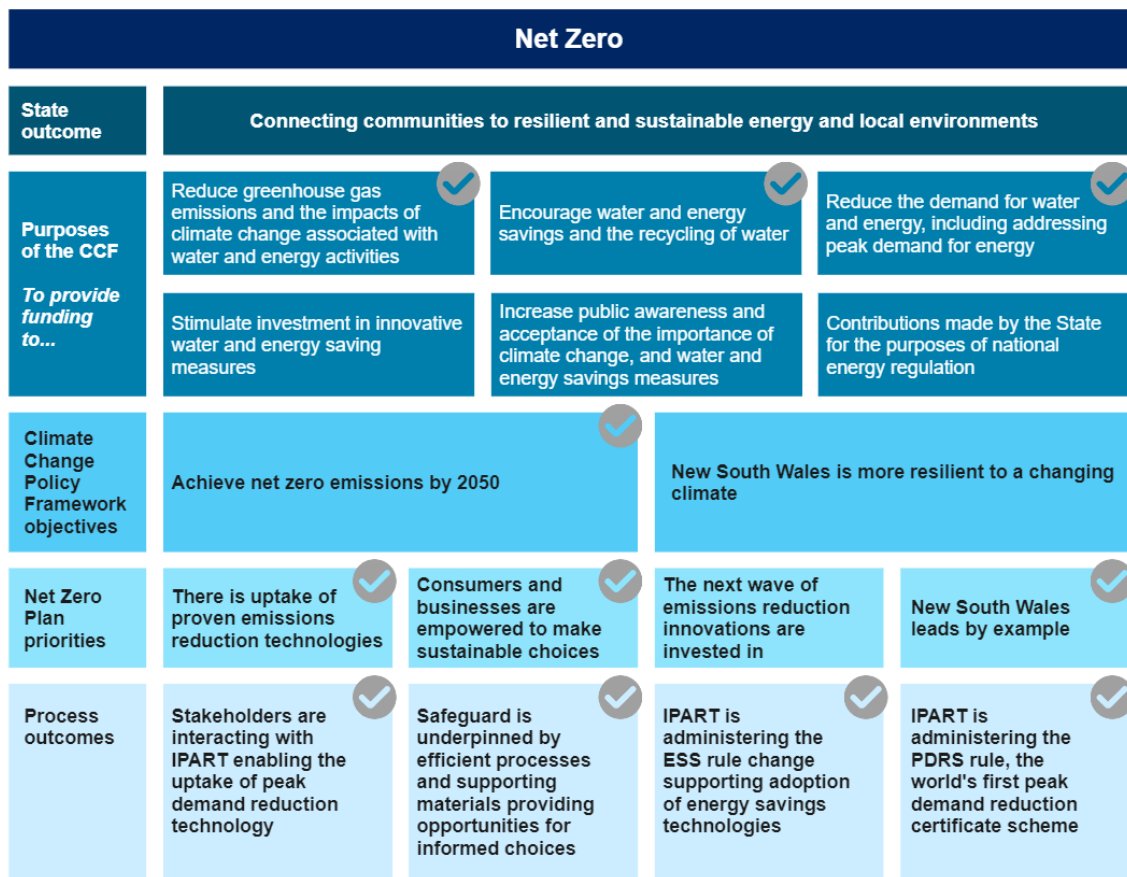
Net Zero

State outcome

Connecting communities to resilient and sustainable energy and local environments

Purposes of the CCF

To provide funding to...

Reduce greenhouse gas emissions and the impacts of climate change associated with water and energy activities

Encourage water and energy savings and the recycling of water

Reduce the demand for water and energy, including addressing peak demand for energy

Stimulate investment in innovative water and energy saving measures

Increase public awareness and acceptance of the importance of climate change, and water and energy savings measures

Contributions made by the State for the purposes of national energy regulation

Climate Change Policy Framework objectives

Achieve net zero emissions by 2050

New South Wales is more resilient to a changing climate

Net Zero Plan priorities

There is uptake of proven emissions reduction technologies

Consumers and businesses are empowered to make sustainable choices

The next wave of emissions reduction innovations are invested in

New South Wales leads by example

Process outcomes

Stakeholders are interacting with IPART enabling the uptake of peak demand reduction technology

Safeguard is underpinned by efficient processes and supporting materials providing opportunities for informed choices

IPART is administering the ESS rule change supporting adoption of energy savings technologies

IPART is administering the PDRS rule, the world's first peak demand reduction certificate scheme